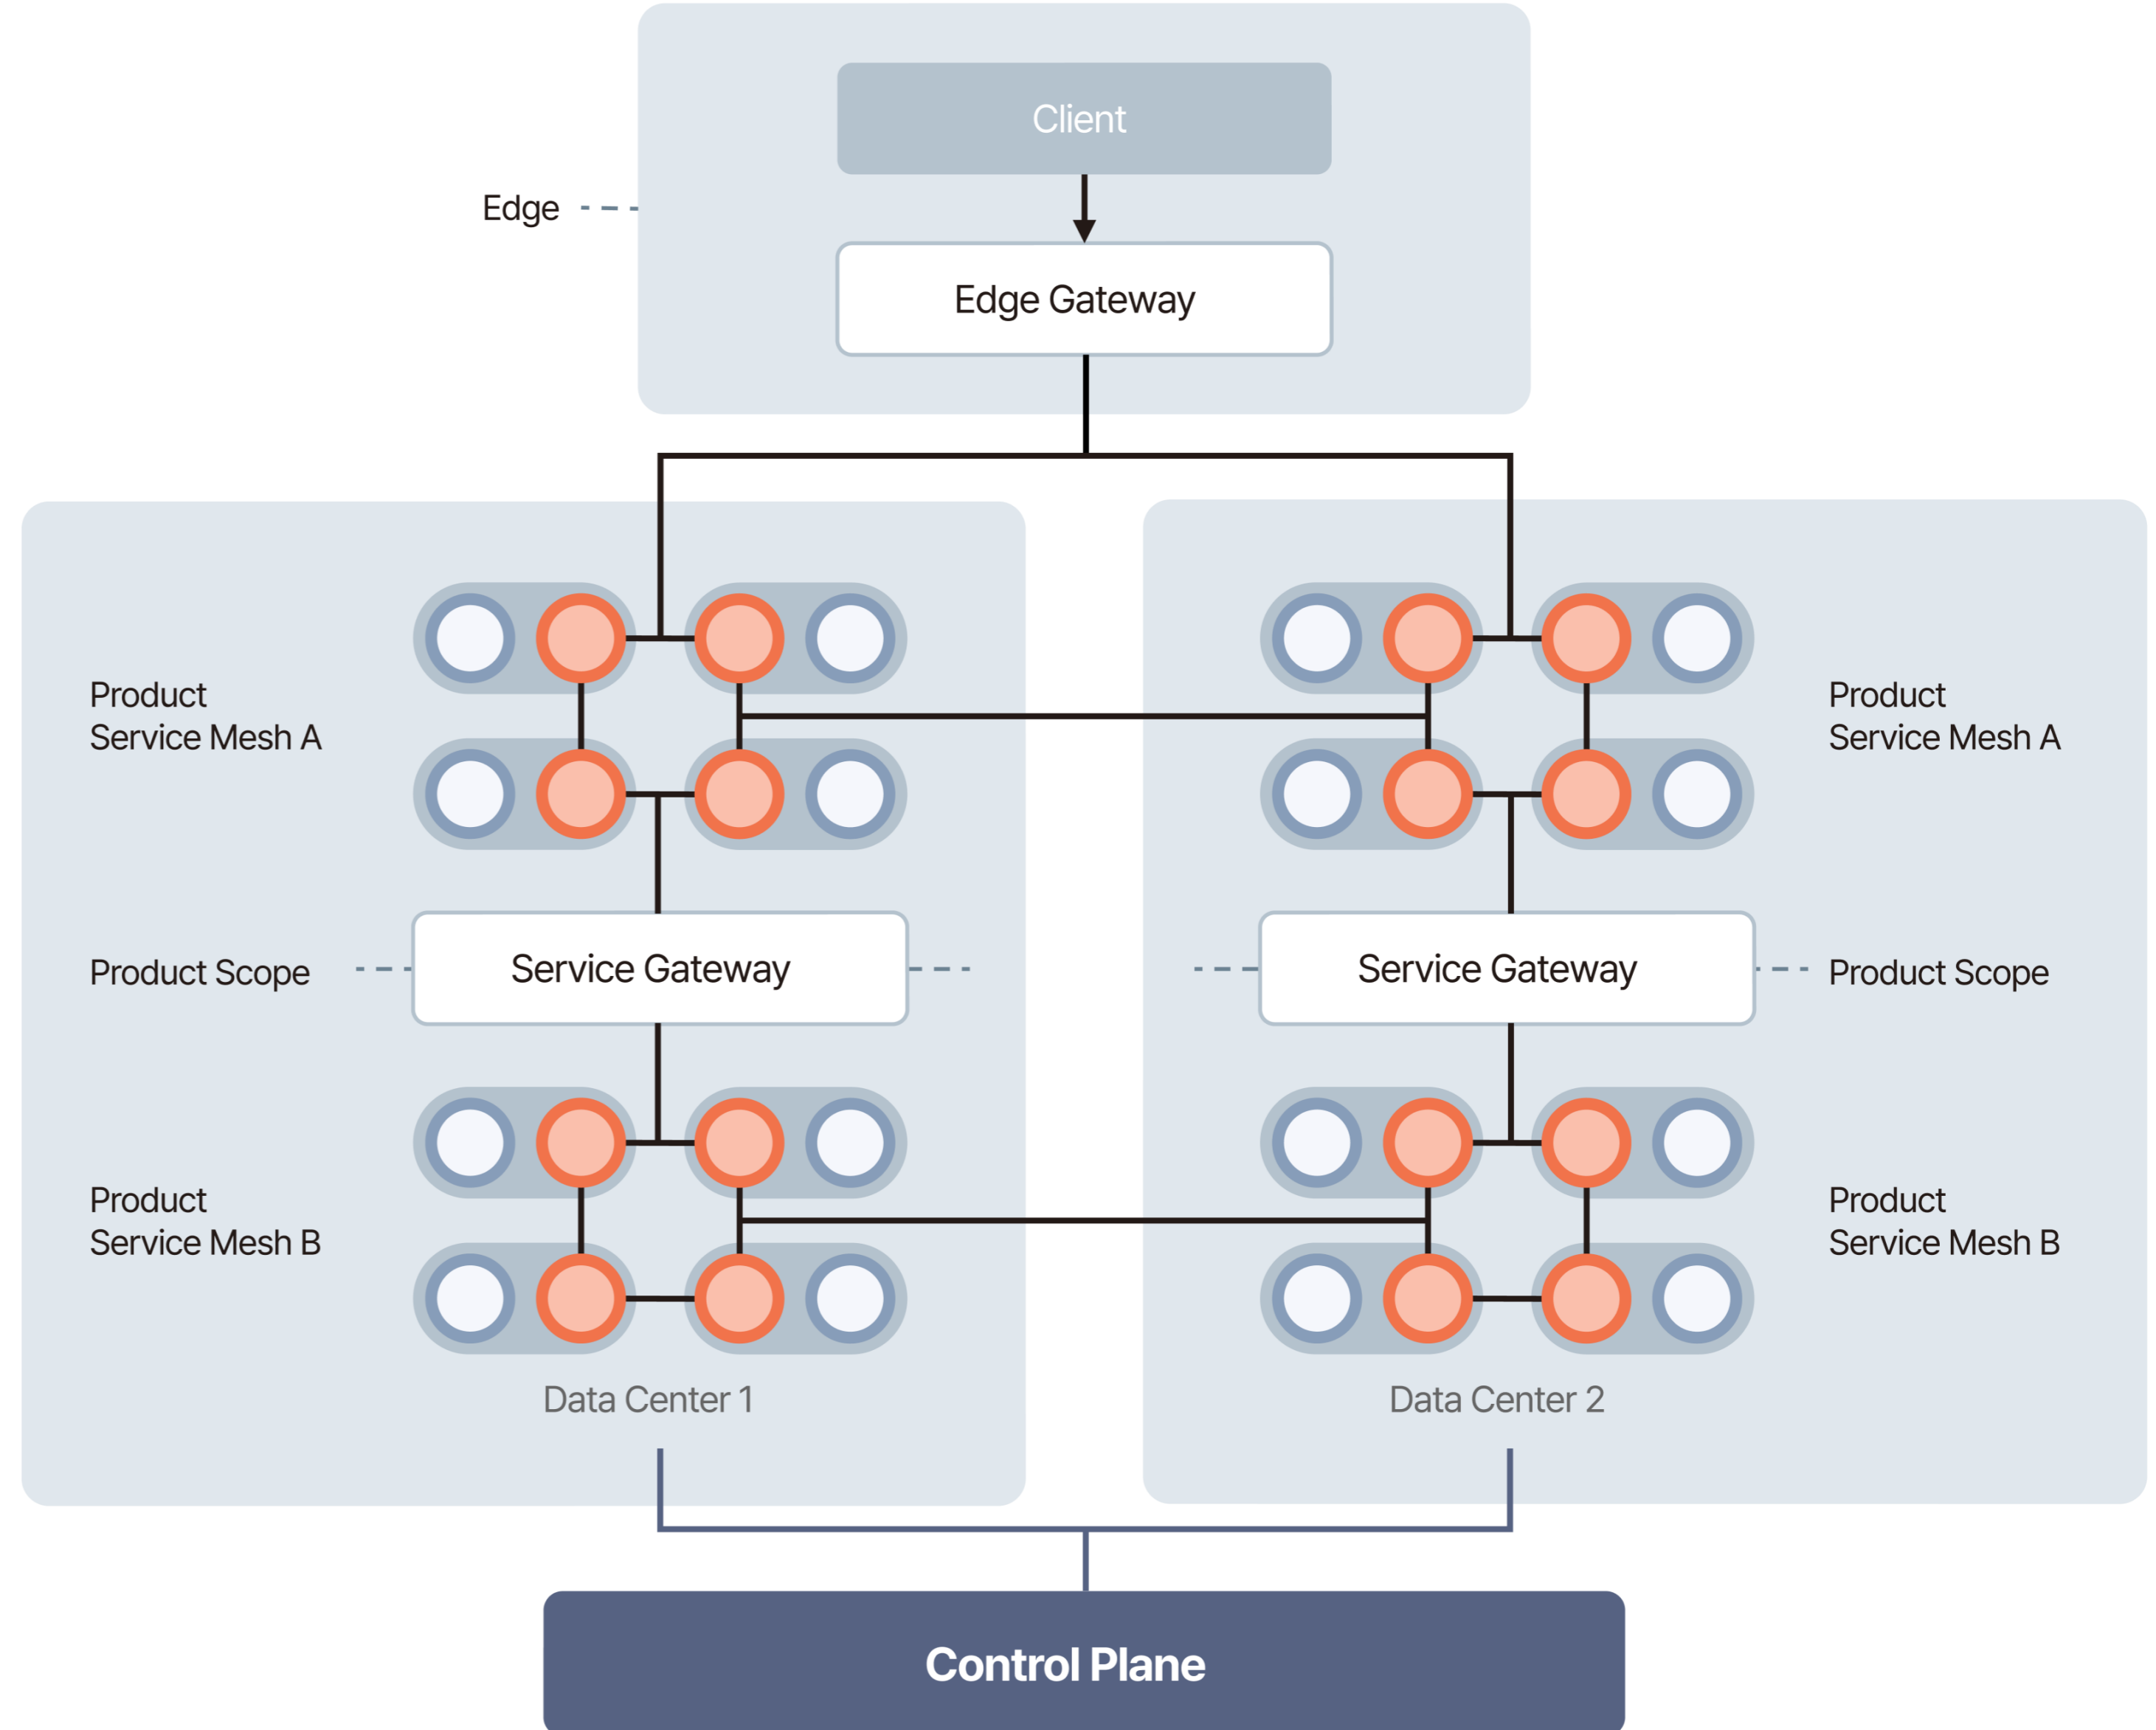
Client

Edge

Edge Gateway

Product
Service Mesh A

Product
Service Mesh A

Product Scope

Service Gateway

Service Gateway

Product Scope

Product
Service Mesh B

Product
Service Mesh B

Data Center 1

Data Center 2

Control Plane